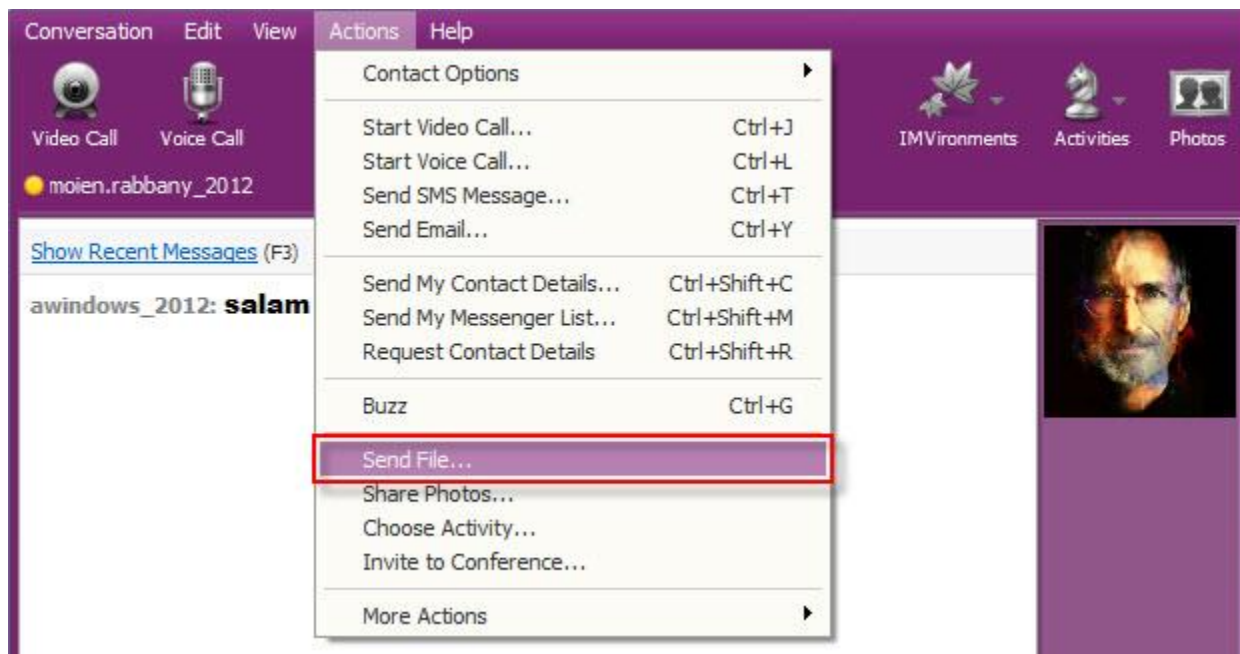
Conversation Edit View Actions Help

Video Call Voice Call

moien.rabbany_2012

Show Recent Messages (F3)

awindows_2012: salam

Contact Options

Start Video Call... Ctrl+J
Start Voice Call... Ctrl+L
Send SMS Message... Ctrl+T
Send Email... Ctrl+Y

Send My Contact Details... Ctrl+Shift+C
Send My Messenger List... Ctrl+Shift+M
Request Contact Details Ctrl+Shift+R

Buzz Ctrl+G

Send File...
Share Photos...
Choose Activity...
Invite to Conference...

More Actions

IMVironments Activities Photos